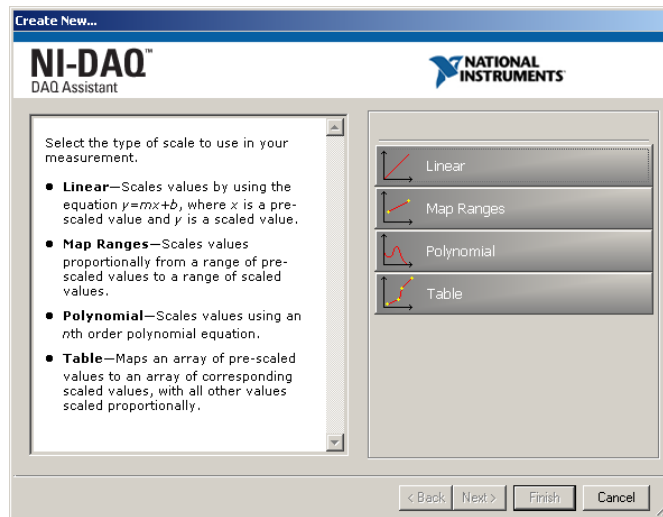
Create New...

NI-DAQ™
DAQ Assistant

NATIONAL INSTRUMENTS

Select the type of scale to use in your measurement.

- **Linear**—Scales values by using the equation $y=mx+b$, where $x$ is a pre-scaled value and $y$ is a scaled value.
- **Map Ranges**—Scales values proportionally from a range of pre-scaled values to a range of scaled values.
- **Polynomial**—Scales values using an $n$th order polynomial equation.
- **Table**—Maps an array of pre-scaled values to an array of corresponding scaled values, with all other values scaled proportionally.

Linear
Map Ranges
Polynomial
Table

< Back | Next > | Finish | Cancel